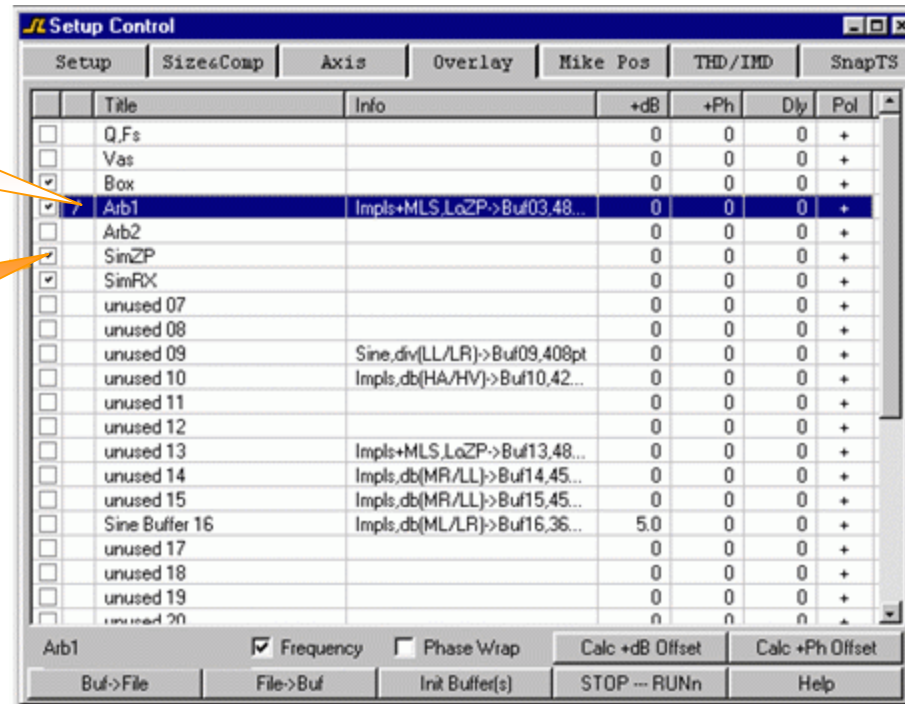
Setup Control

| Setup | Size&Comp | Axis | Overlay | Mike Pos | THD/IMD | SnapTS |
|---|---|---|---|---|---|---|

| | | Title | Info | +dB | +Ph | Dly | Pol |
|---|---|---|---|---|---|---|---|
| ☐ | | Q,Fs | | 0 | 0 | 0 | + |
| ☐ | | Vas | | 0 | 0 | 0 | + |
| ☑ | | Box | | 0 | 0 | 0 | + |
| ☑ | 7 | Arb1 | Impls+MLS,LoZP->Buf03,48... | 0 | 0 | 0 | + |
| ☐ | | Arb2 | | 0 | 0 | 0 | + |
| ☑ | | SimZP | | 0 | 0 | 0 | + |
| ☑ | | SimRX | | 0 | 0 | 0 | + |
| ☐ | | unused 07 | | 0 | 0 | 0 | + |
| ☐ | | unused 08 | | 0 | 0 | 0 | + |
| ☐ | | unused 09 | Sine,div(LL/LR)->Buf09,408pt | 0 | 0 | 0 | + |
| ☐ | | unused 10 | Impls,db(HA/HV)->Buf10,42... | 0 | 0 | 0 | + |
| ☐ | | unused 11 | | 0 | 0 | 0 | + |
| ☐ | | unused 12 | | 0 | 0 | 0 | + |
| ☐ | | unused 13 | Impls+MLS,LoZP->Buf13,48... | 0 | 0 | 0 | + |
| ☐ | | unused 14 | Impls,db(MR/LL)->Buf14,45... | 0 | 0 | 0 | + |
| ☐ | | unused 15 | Impls,db(MR/LL)->Buf15,45... | 0 | 0 | 0 | + |
| ☐ | | Sine Buffer 16 | Impls,db(ML/LR)->Buf16,36... | 5.0 | 0 | 0 | + |
| ☐ | | unused 17 | | 0 | 0 | 0 | + |
| ☐ | | unused 18 | | 0 | 0 | 0 | + |
| ☐ | | unused 19 | | 0 | 0 | 0 | + |
| ☐ | | unused 20 | | 0 | 0 | 0 | + |

Arb1 ☑ Frequency ☐ Phase Wrap Calc +dB Offset Calc +Ph Offset

Buf->File File->Buf Init Buffer(s) STOP --- RUNn Help